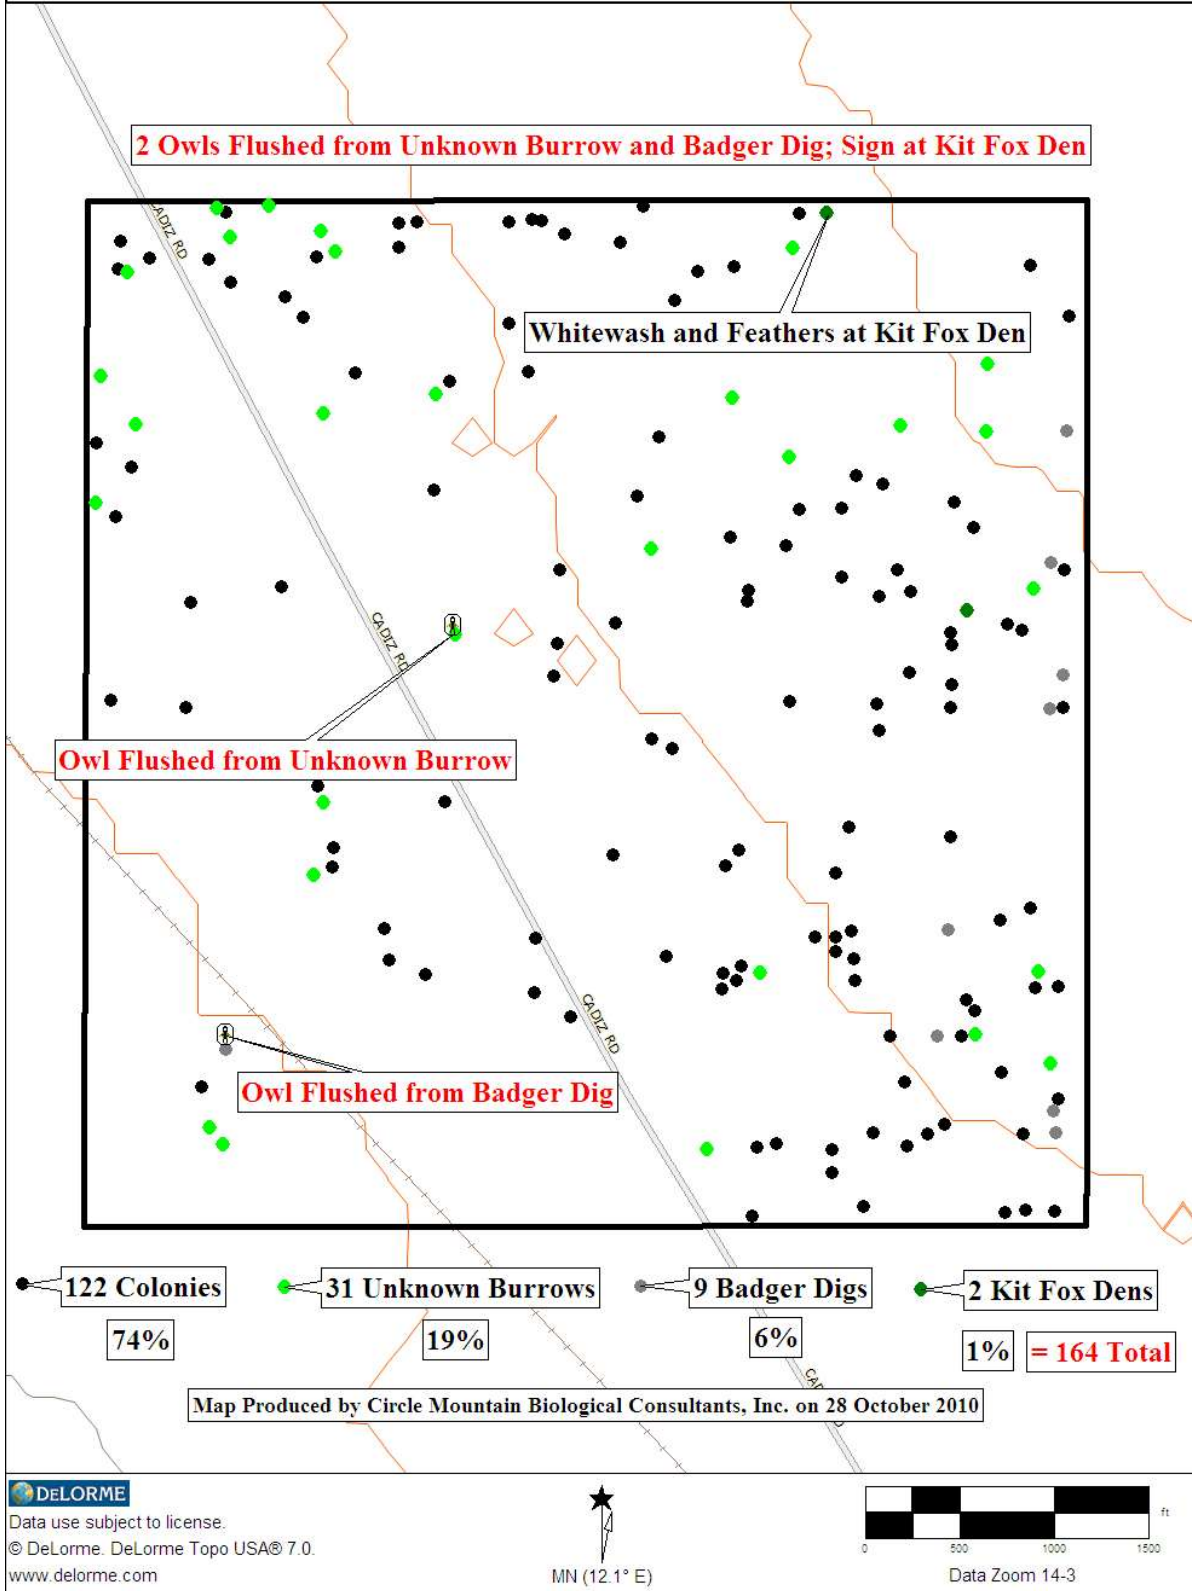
2 Owls Flushed from Unknown Burrow and Badger Dig; Sign at Kit Fox Den

CADIZ RD

Whitewash and Feathers at Kit Fox Den

CADIZ RD

Owl Flushed from Unknown Burrow

CADIZ RD

Owl Flushed from Badger Dig

122 Colonies
74%

31 Unknown Burrows
19%

9 Badger Digs
6%

2 Kit Fox Dens
1%

= 164 Total

Map Produced by Circle Mountain Biological Consultants, Inc. on 28 October 2010

DELORME
Data use subject to license.
© DeLorme. DeLorme Topo USA® 7.0.
www.delorme.com

MN (12.1° E)

0 500 1000 1500
ft

Data Zoom 14-3